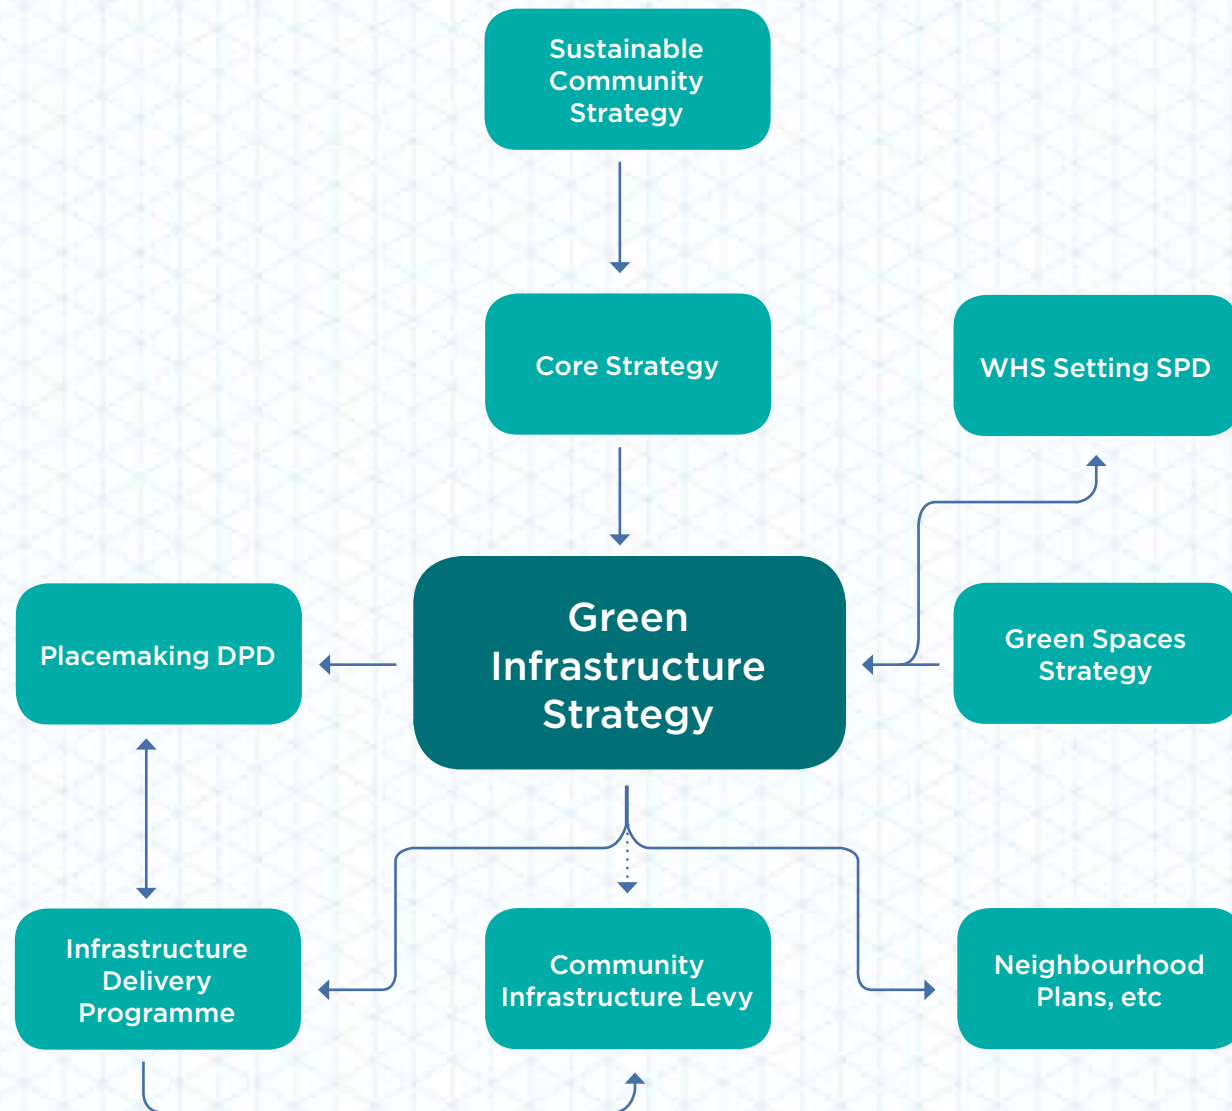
Sustainable Community Strategy

Core Strategy

WHS Setting SPD

Placemaking DPD

Green Infrastructure Strategy

Green Spaces Strategy

Infrastructure Delivery Programme

Community Infrastructure Levy

Neighbourhood Plans, etc